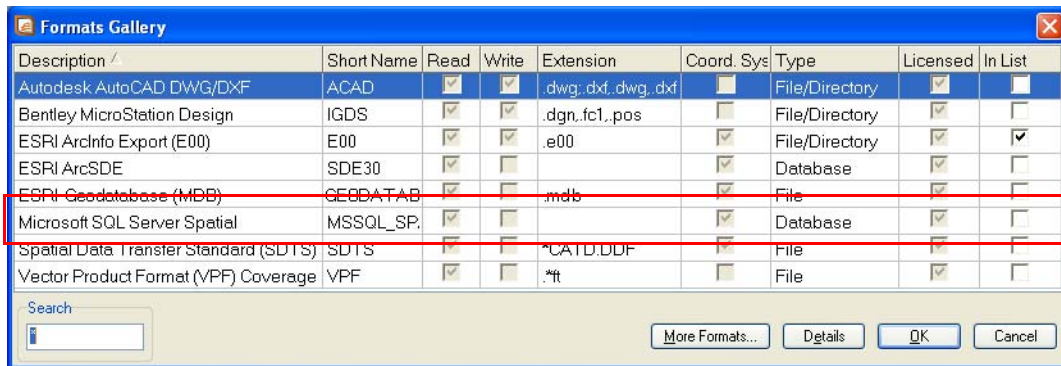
Formats Gallery

| Description | Short Name | Read | Write | Extension | Coord. Sys | Type | Licensed | In List |
|---|---|---|---|---|---|---|---|---|
| Autodesk AutoCAD DWG/DXF | ACAD | | | .dwg;.dxf,.dwg,.dxf | | File/Directory | | |
| Bentley MicroStation Design | IGDS | | | .dgn,.fc1,.pos | | File/Directory | | |
| ESRI ArcInfo Export (E00) | E00 | | | .e00 | | File/Directory | | |
| ESRI ArcSDE | SDE30 | | | | | Database | | |
| ESRI Geodatabase (MDB) | GEODATAB | | | .mdb | | File | | |
| Microsoft SQL Server Spatial | MSSQL_SP. | | | | | Database | | |
| Spatial Data Transfer Standard (SDTS) | SDTS | | | *CATD.DDF | | File | | |
| Vector Product Format (VPF) Coverage | VPF | | | .*ft | | File | | |

Search

More Formats... Details OK Cancel